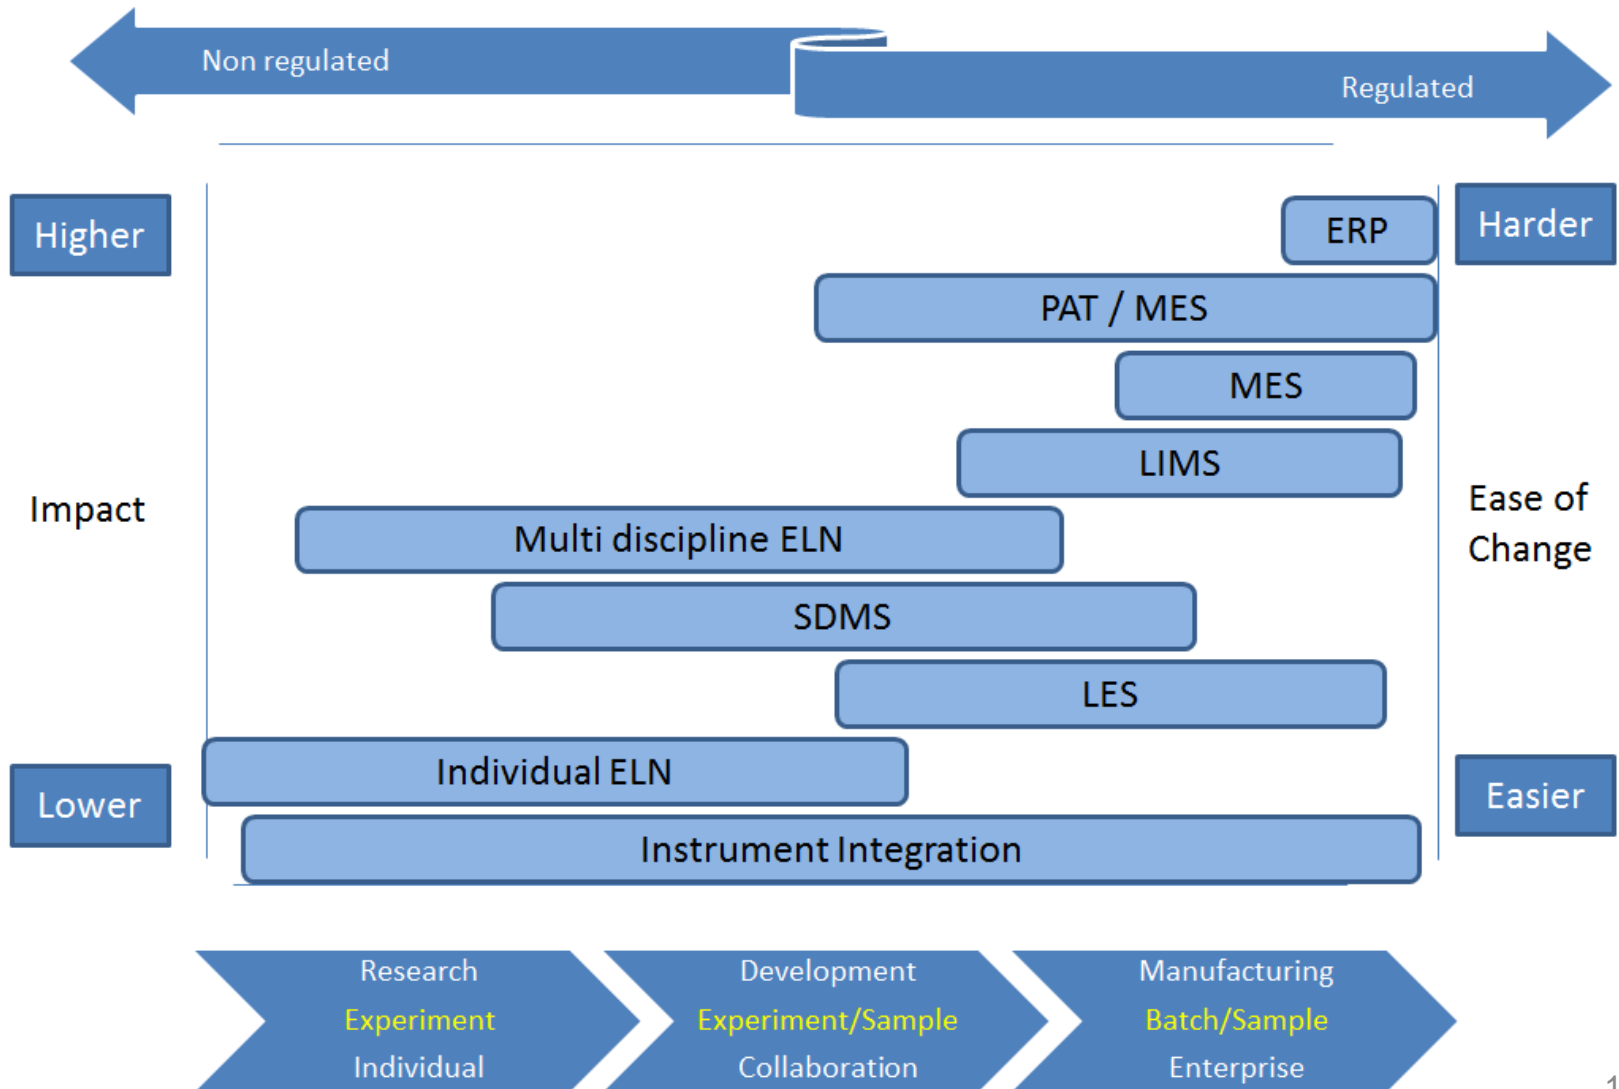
Non regulated

Regulated

Higher

Harder

ERP

PAT / MES

MES

LIMS

Impact

Ease of Change

Multi discipline ELN

SDMS

LES

Individual ELN

Lower

Easier

Instrument Integration

Research
Experiment
Individual

Development
Experiment/Sample
Collaboration

Manufacturing
Batch/Sample
Enterprise